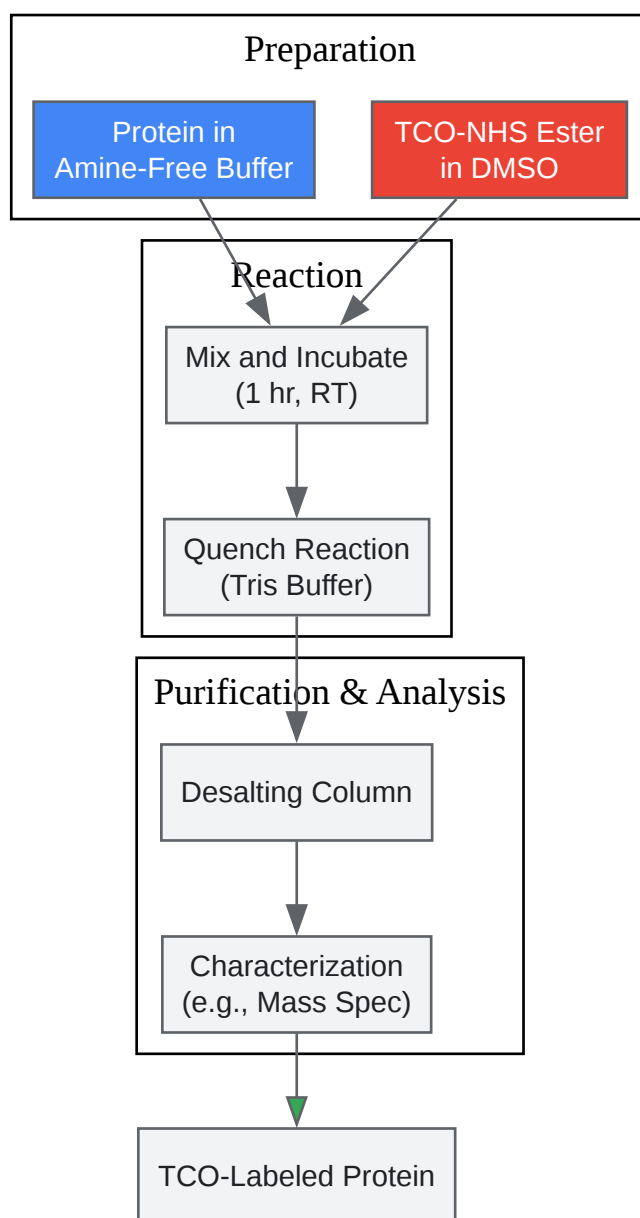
Preparation

Protein in Amine-Free Buffer

TCO-NHS Ester in DMSO

Reaction

Mix and Incubate (1 hr, RT)

Quench Reaction (Tris Buffer)

Purification & Analysis

Desalting Column

Characterization (e.g., Mass Spec)

TCO-Labeled Protein